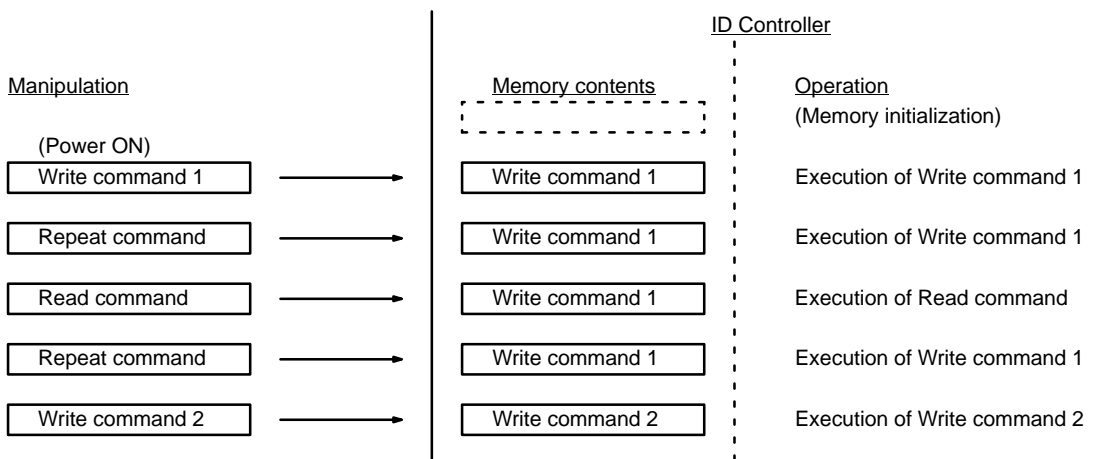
ID Controller

Manipulation

Memory contents

Operation
(Memory initialization)

(Power ON)

Write command 1 | Write command 1 | Execution of Write command 1

Repeat command | Write command 1 | Execution of Write command 1

Read command | Write command 1 | Execution of Read command

Repeat command | Write command 1 | Execution of Write command 1

Write command 2 | Write command 2 | Execution of Write command 2